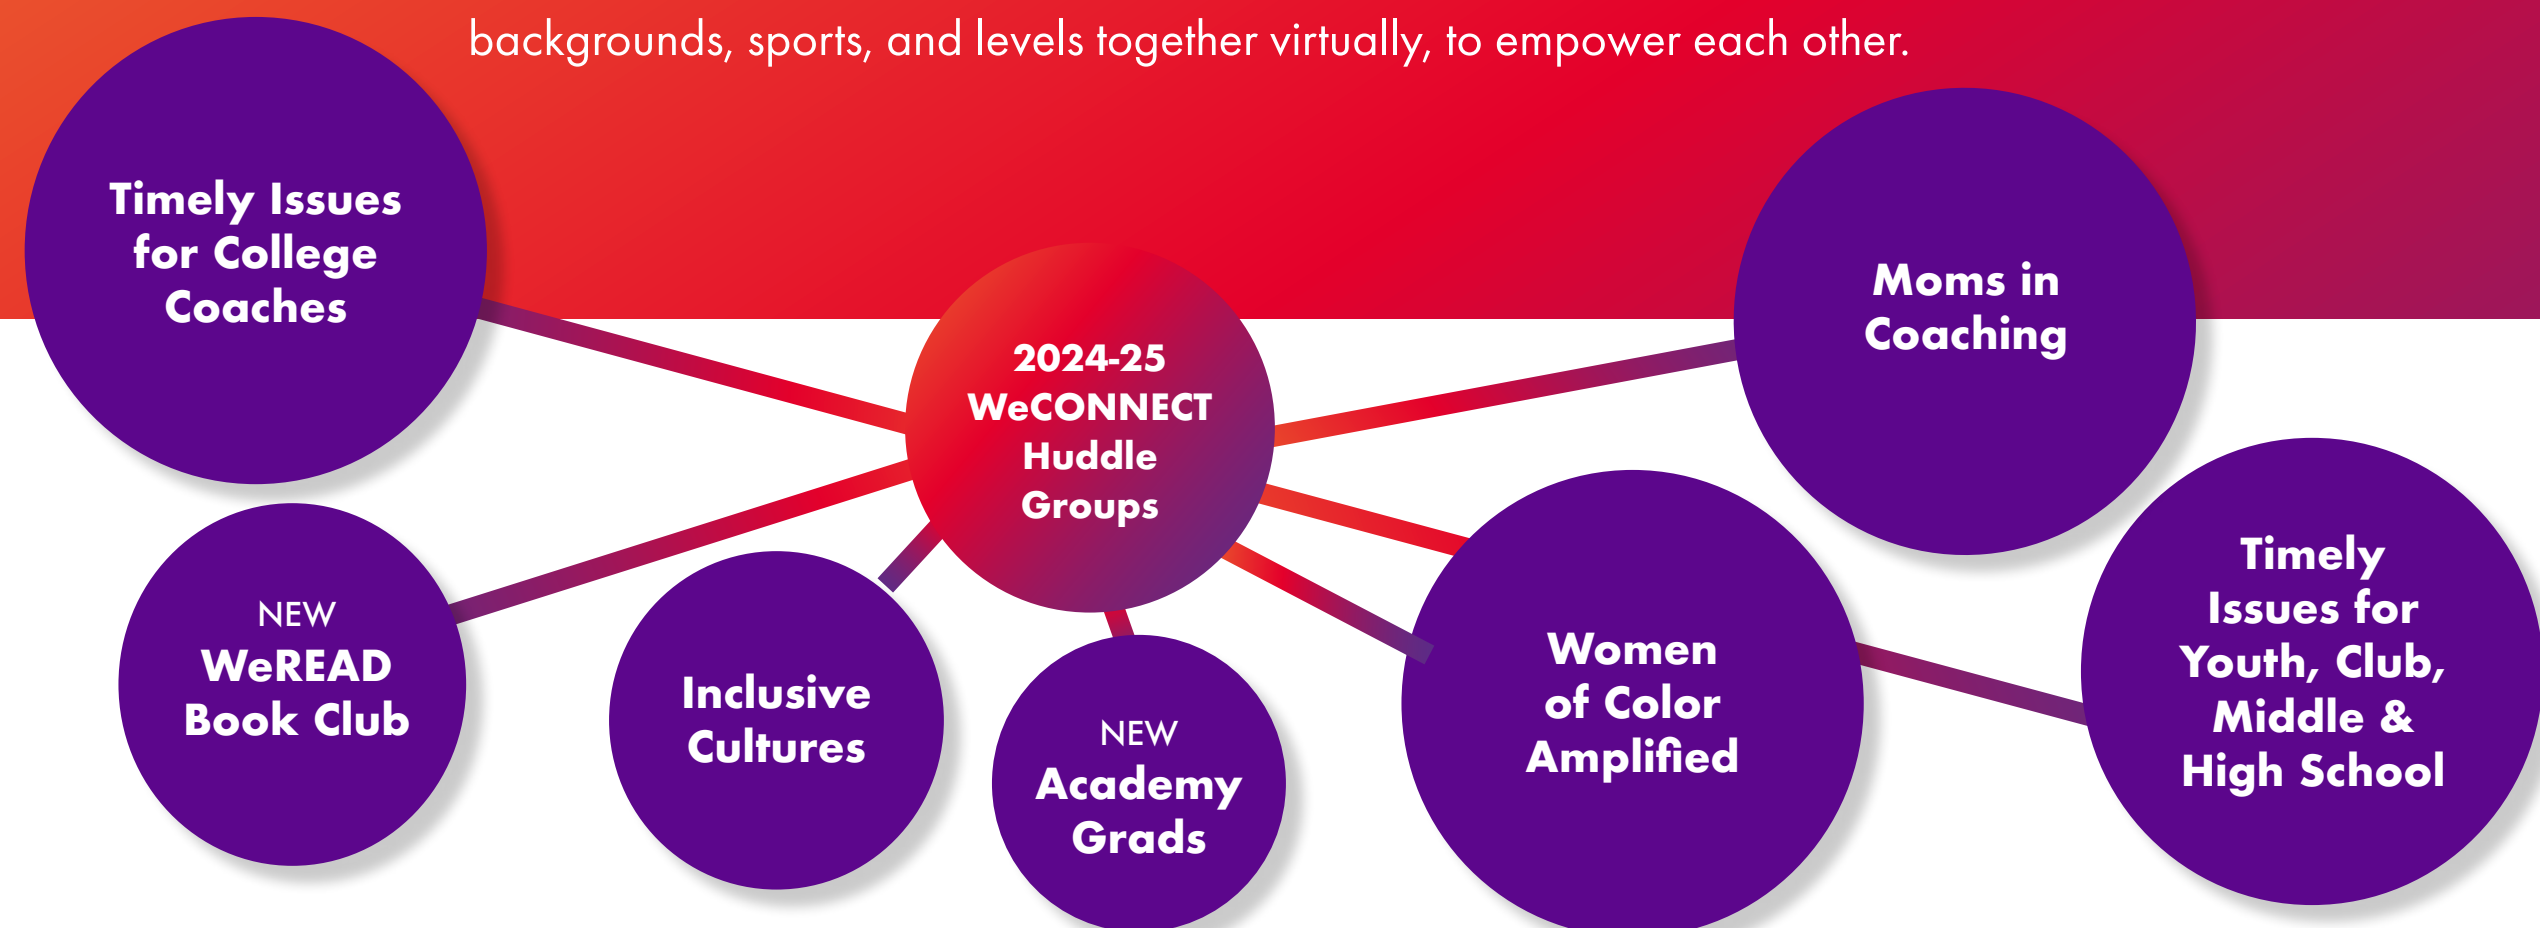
backgrounds, sports, and levels together virtually, to empower each other.

Timely Issues for College Coaches

Moms in Coaching

2024-25 WeCONNECT Huddle Groups

Timely Issues for Youth, Club, Middle & High School

NEW WeREAD Book Club

Inclusive Cultures

NEW Academy Grads

Women of Color Amplified